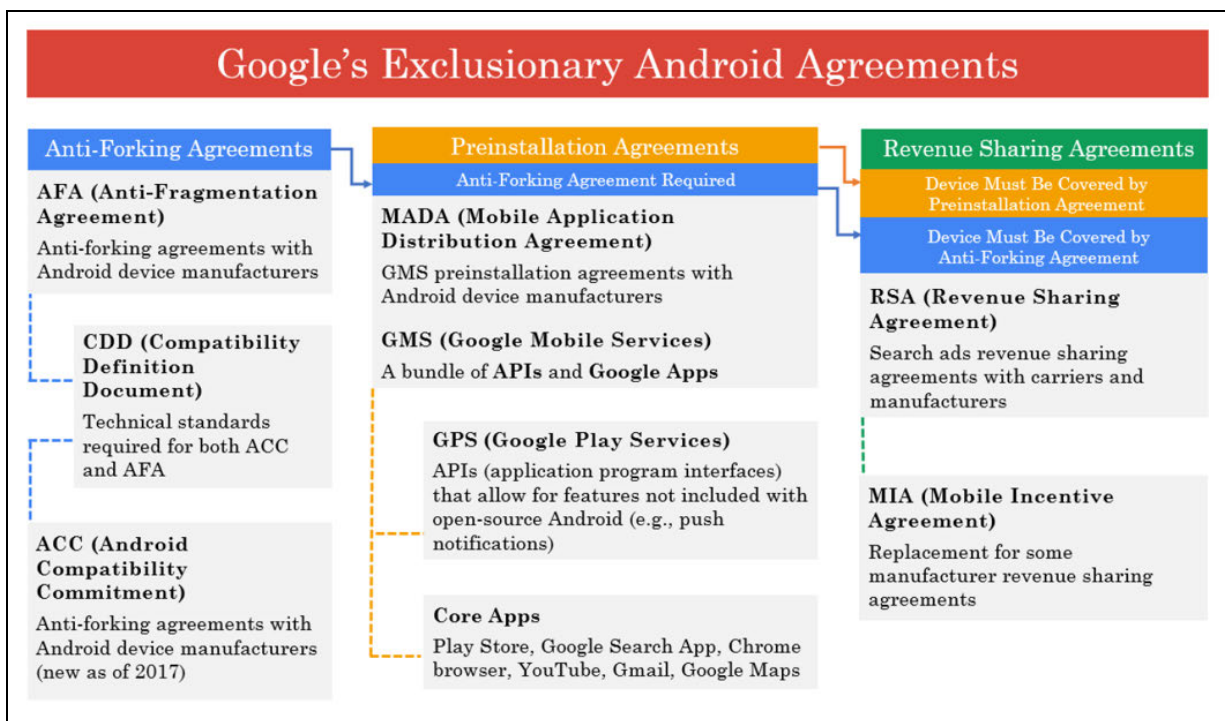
Google's Exclusionary Android Agreements

Anti-Forking Agreements

AFA (Anti-Fragmentation Agreement)

Anti-forking agreements with Android device manufacturers

CDD (Compatibility Definition Document)

Technical standards required for both ACC and AFA

ACC (Android Compatibility Commitment)

Anti-forking agreements with Android device manufacturers (new as of 2017)

Preinstallation Agreements

Anti-Forking Agreement Required

MADA (Mobile Application Distribution Agreement)

GMS preinstallation agreements with Android device manufacturers

GMS (Google Mobile Services)

A bundle of APIs and Google Apps

GPS (Google Play Services)

APIs (application program interfaces) that allow for features not included with open-source Android (e.g., push notifications)

Core Apps

Play Store, Google Search App, Chrome browser, YouTube, Gmail, Google Maps

Revenue Sharing Agreements

Device Must Be Covered by Preinstallation Agreement

Device Must Be Covered by Anti-Forking Agreement

RSA (Revenue Sharing Agreement)

Search ads revenue sharing agreements with carriers and manufacturers

MIA (Mobile Incentive Agreement)

Replacement for some manufacturer revenue sharing agreements